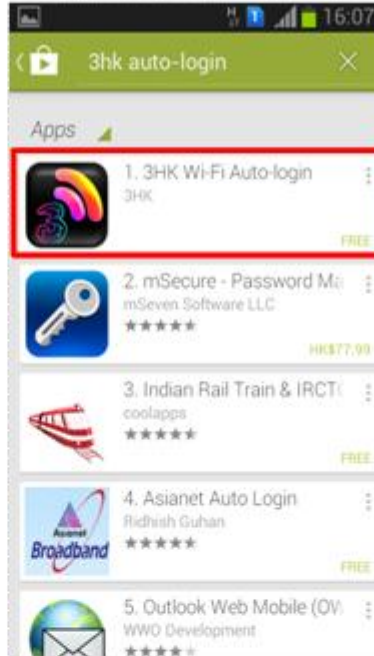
16:07

3hk auto-login

Apps

1. 3HK Wi-Fi Auto-login
3HK
FREE

2. mSecure - Password Ma
mSeven Software LLC
★★★★★
HK$77.99

3. Indian Rail Train & IRCT
coolapps
★★★★★
FREE

4. Asianet Auto Login
Ridhish Guhan
★★★★★
Asianet Broadband
FREE

5. Outlook Web Mobile (OW
WWO Development
★★★★